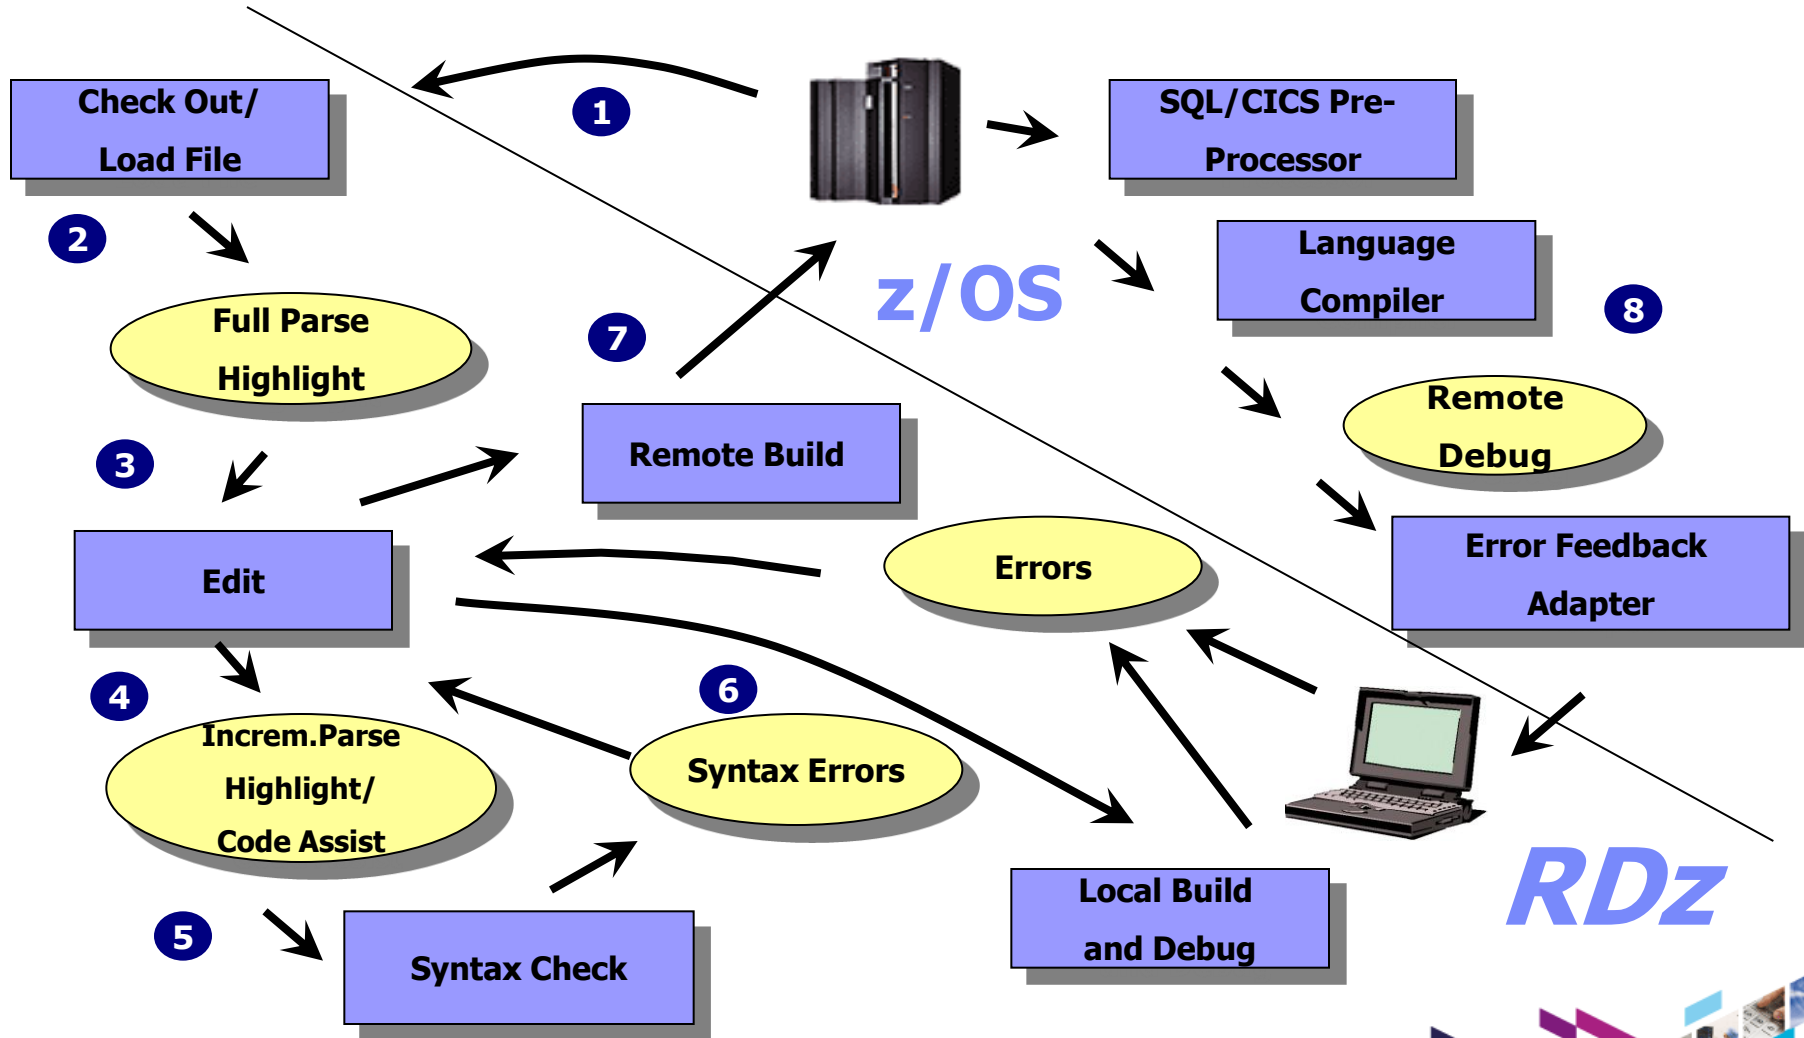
Check Out/ Load File

1

SQL/CICS Pre-Processor

2

Language Compiler

z/OS

8

Full Parse Highlight

7

Remote Debug

3

Remote Build

Error Feedback Adapter

Edit

Errors

4

6

Increm.Parse Highlight/ Code Assist

Syntax Errors

Local Build and Debug

RDz

5

Syntax Check